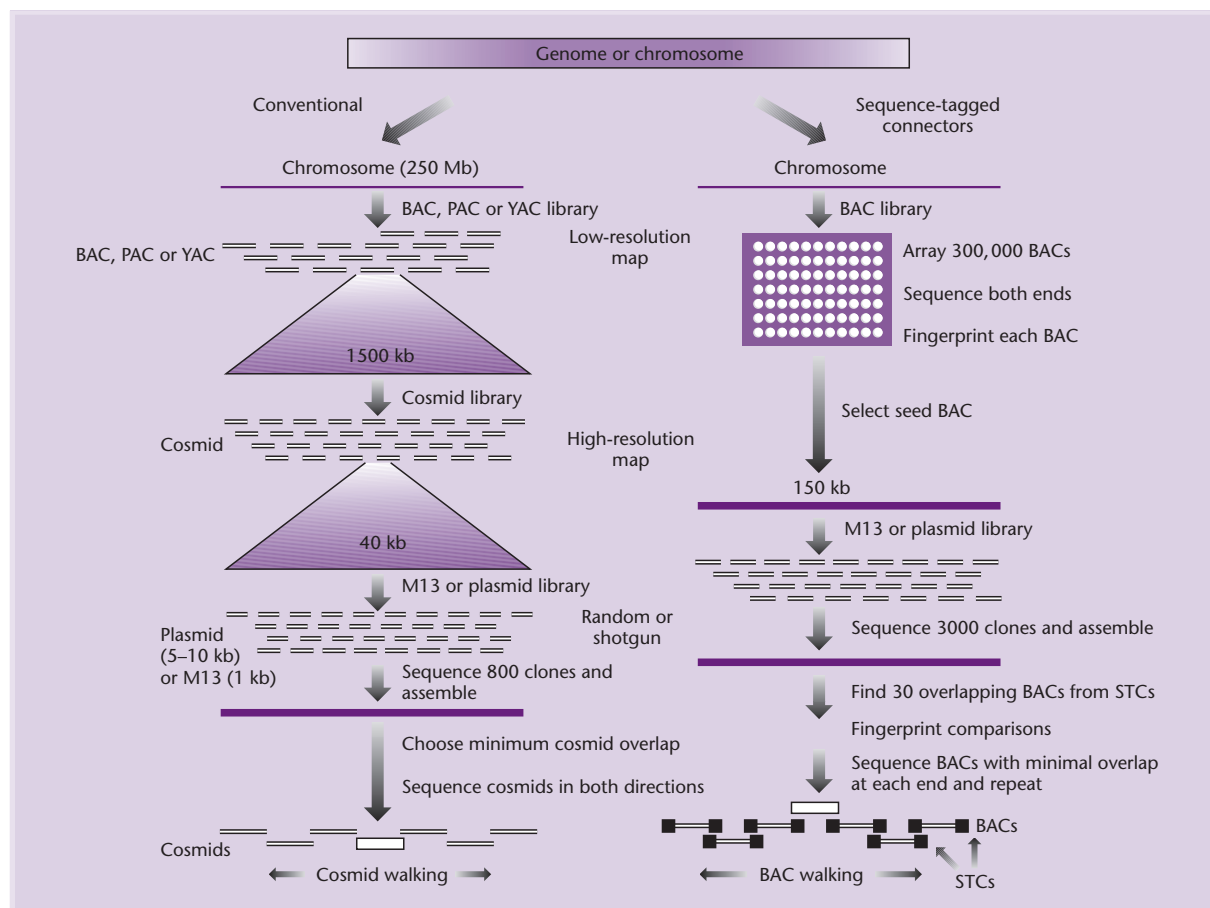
Genome or chromosome

Conventional

Sequence-tagged connectors

Chromosome (250 Mb)

BAC, PAC or YAC library

BAC, PAC or YAC

Low-resolution map

1500 kb

Cosmid library

Cosmid

High-resolution map

40 kb

M13 or plasmid library

Random or shotgun

Plasmid (5–10 kb) or M13 (1 kb)

Sequence 800 clones and assemble

Choose minimum cosmid overlap

Sequence cosmids in both directions

Cosmids

Cosmid walking

Chromosome

BAC library

Array 300, 000 BACs

Sequence both ends

Fingerprint each BAC

Select seed BAC

150 kb

M13 or plasmid library

Sequence 3000 clones and assemble

Find 30 overlapping BACs from STCs

Fingerprint comparisons

Sequence BACs with minimal overlap at each end and repeat

BACs

BAC walking

STCs